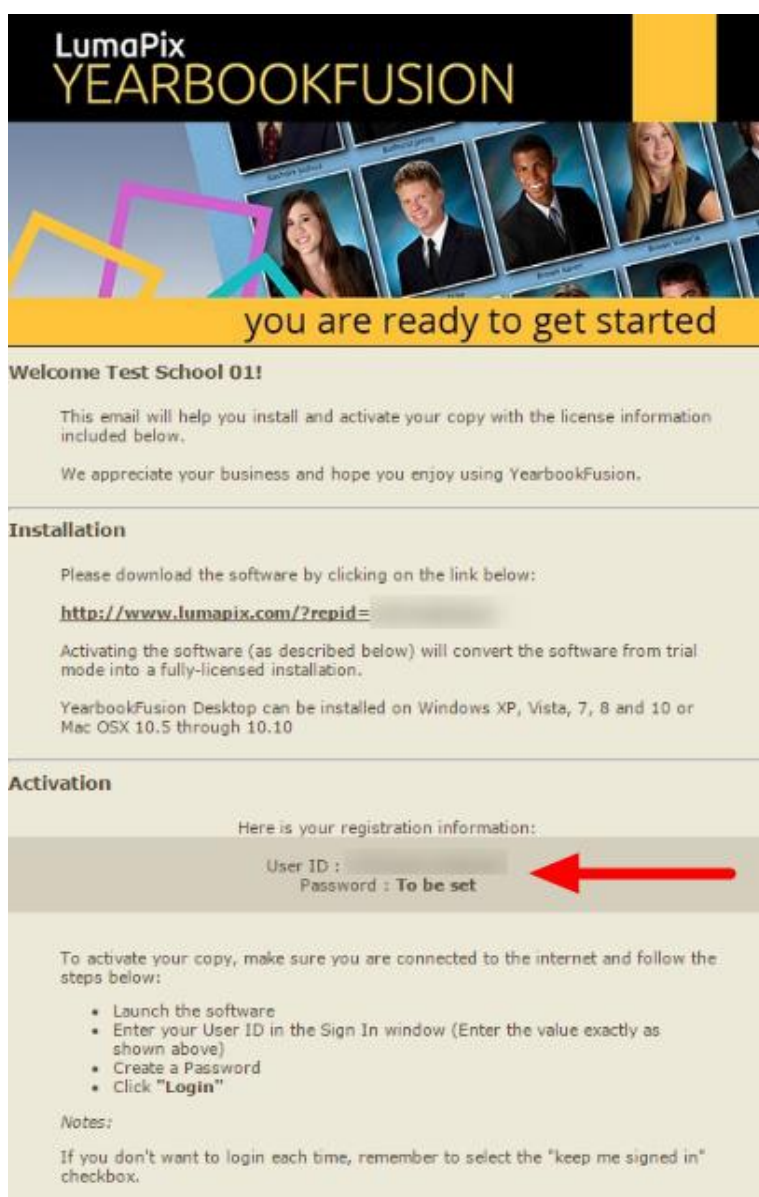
LumaPix
YEARBOOKFUSION

you are ready to get started

Welcome Test School 01!

This email will help you install and activate your copy with the license information included below.

We appreciate your business and hope you enjoy using YearbookFusion.

Installation

Please download the software by clicking on the link below:

http://www.lumapix.com/?repid= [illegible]

Activating the software (as described below) will convert the software from trial mode into a fully-licensed installation.

YearbookFusion Desktop can be installed on Windows XP, Vista, 7, 8 and 10 or Mac OSX 10.5 through 10.10

Activation

Here is your registration information:

User ID : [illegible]
Password : To be set

To activate your copy, make sure you are connected to the internet and follow the steps below:

- Launch the software
- Enter your User ID in the Sign In window (Enter the value exactly as shown above)
- Create a Password
- Click "Login"

Notes:

If you don't want to login each time, remember to select the "keep me signed in" checkbox.